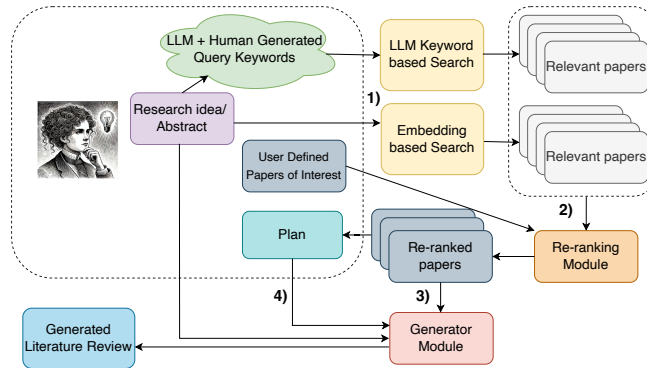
LLM + Human Generated Query Keywords

LLM Keyword based Search

Relevant papers

1)

Research idea/ Abstract

Embedding based Search

Relevant papers

User Defined Papers of Interest

2)

Plan

Re-ranked papers

Re-ranking Module

4)

3)

Generated Literature Review

Generator Module